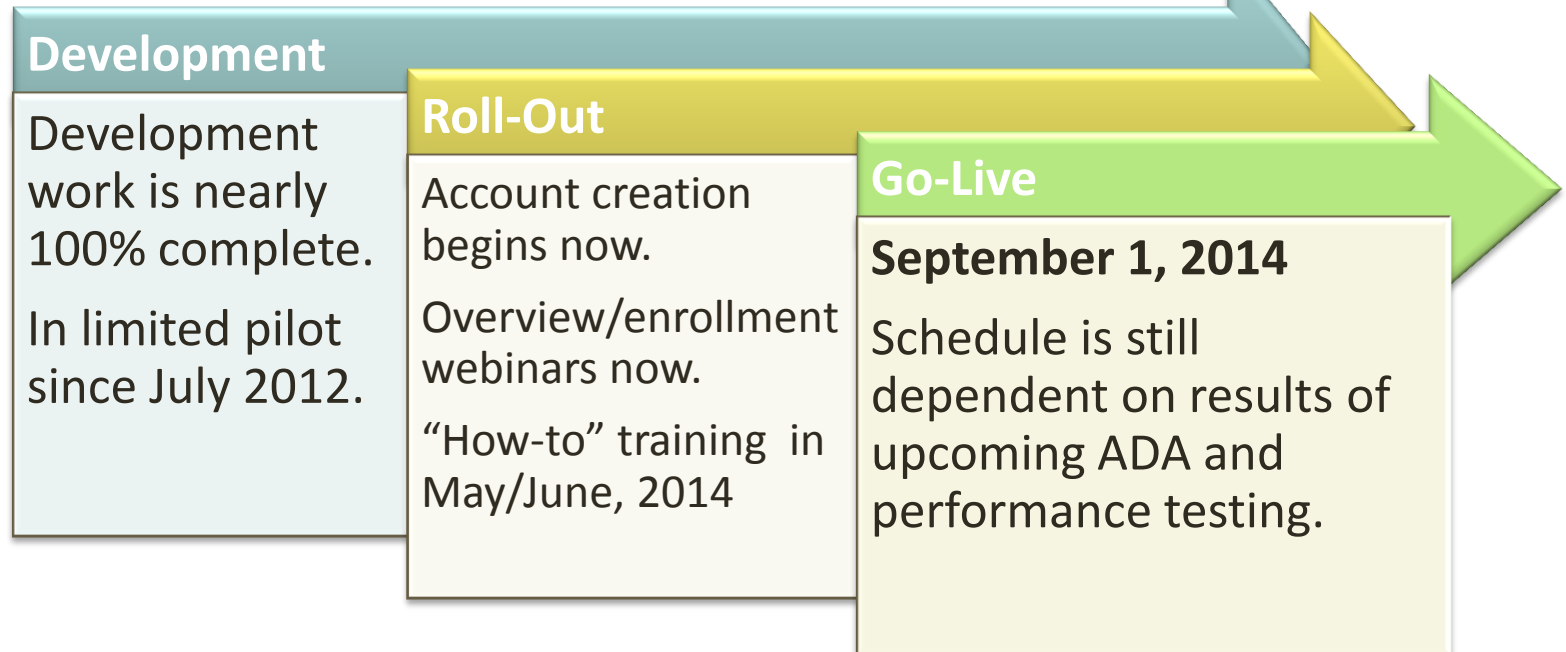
Development

Development work is nearly 100% complete.

In limited pilot since July 2012.

Roll-Out

Account creation begins now.

Overview/enrollment webinars now.

“How-to” training in May/June, 2014

Go-Live

September 1, 2014

Schedule is still dependent on results of upcoming ADA and performance testing.